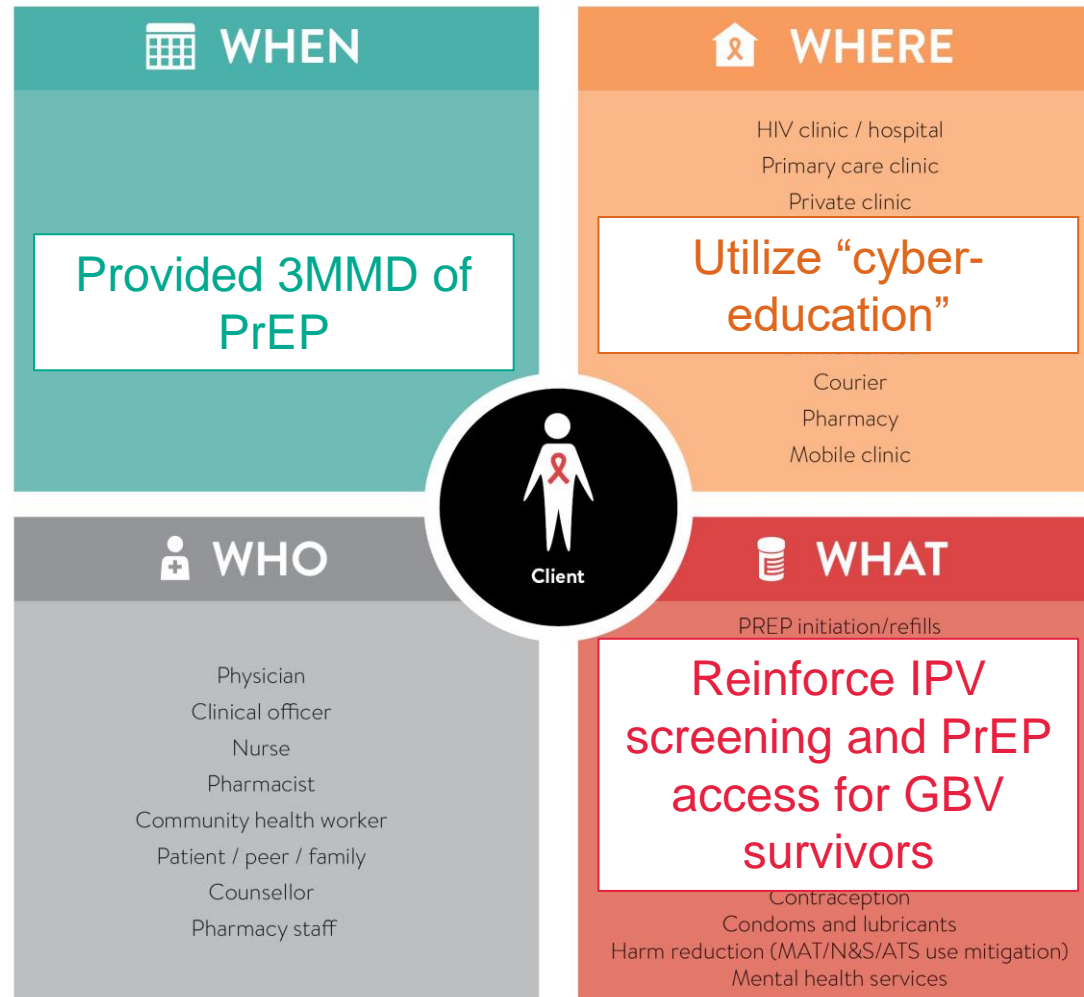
WHEN

Provided 3MMD of PrEP

WHERE

HIV clinic / hospital
Primary care clinic
Private clinic

Utilize "cyber-education"

Courier
Pharmacy
Mobile clinic

Client

WHO

Physician
Clinical officer
Nurse
Pharmacist
Community health worker
Patient / peer / family
Counsellor
Pharmacy staff

WHAT

PREP initiation/refills

Reinforce IPV screening and PrEP access for GBV survivors

Contraception
Condoms and lubricants
Harm reduction (MAT/N&S/ATS use mitigation)
Mental health services